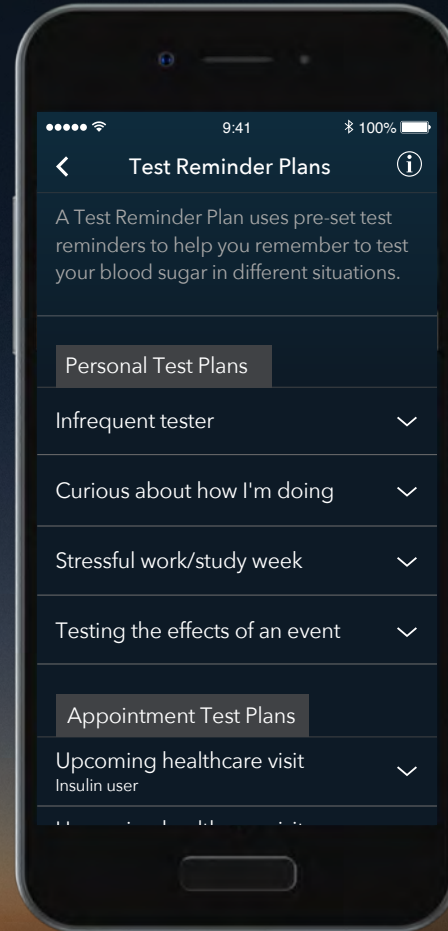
9:41

100%

Test Reminder Plans

A Test Reminder Plan uses pre-set test reminders to help you remember to test your blood sugar in different situations.

Personal Test Plans

Infrequent tester

Curious about how I'm doing

Stressful work/study week

Testing the effects of an event

Appointment Test Plans

Upcoming healthcare visit
Insulin user

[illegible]